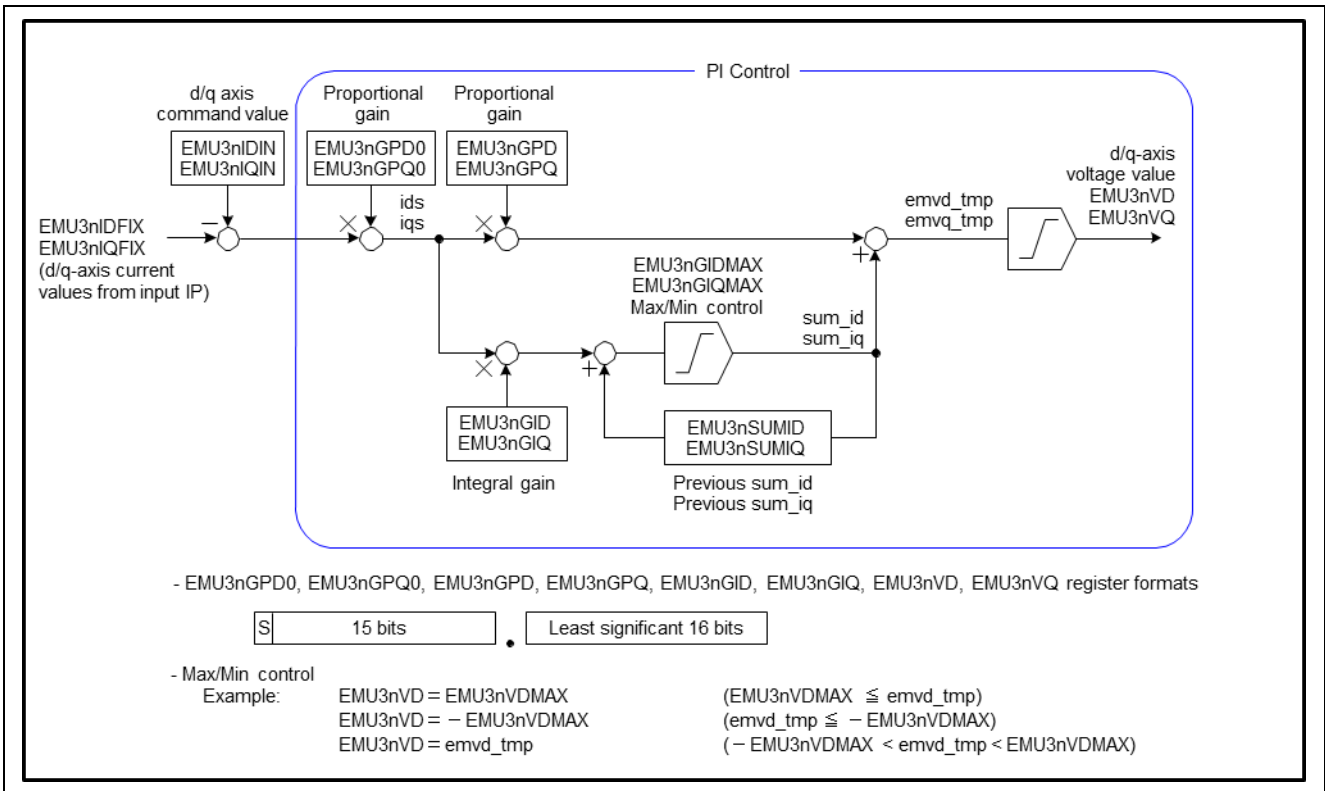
PI Control

d/q axis command value
EMU3nIDIN
EMU3nIQIN

Proportional gain
EMU3nGPD0
EMU3nGPQ0

Proportional gain
EMU3nGPD
EMU3nGPQ

d/q-axis voltage value
EMU3nVD
EMU3nVQ

EMU3nIDFIX
EMU3nIQFIX
(d/q-axis current values from input IP)

−

×

ids
iqs

×

emvd_tmp
emvq_tmp

+

EMU3nGIDMAX
EMU3nGIQMAX
Max/Min control

sum_id
sum_iq

×

+

EMU3nGID
EMU3nGIQ

Integral gain

EMU3nSUMID
EMU3nSUMIQ

Previous sum_id
Previous sum_iq

- EMU3nGPD0, EMU3nGPQ0, EMU3nGPD, EMU3nGPQ, EMU3nGID, EMU3nGIQ, EMU3nVD, EMU3nVQ register formats

| S | 15 bits | . | Least significant 16 bits |
|---|---|---|---|

- Max/Min control
Example:
EMU3nVD = EMU3nVDMAX (EMU3nVDMAX ≦ emvd_tmp)
EMU3nVD = − EMU3nVDMAX (emvd_tmp ≦ − EMU3nVDMAX)
EMU3nVD = emvd_tmp (− EMU3nVDMAX < emvd_tmp < EMU3nVDMAX)